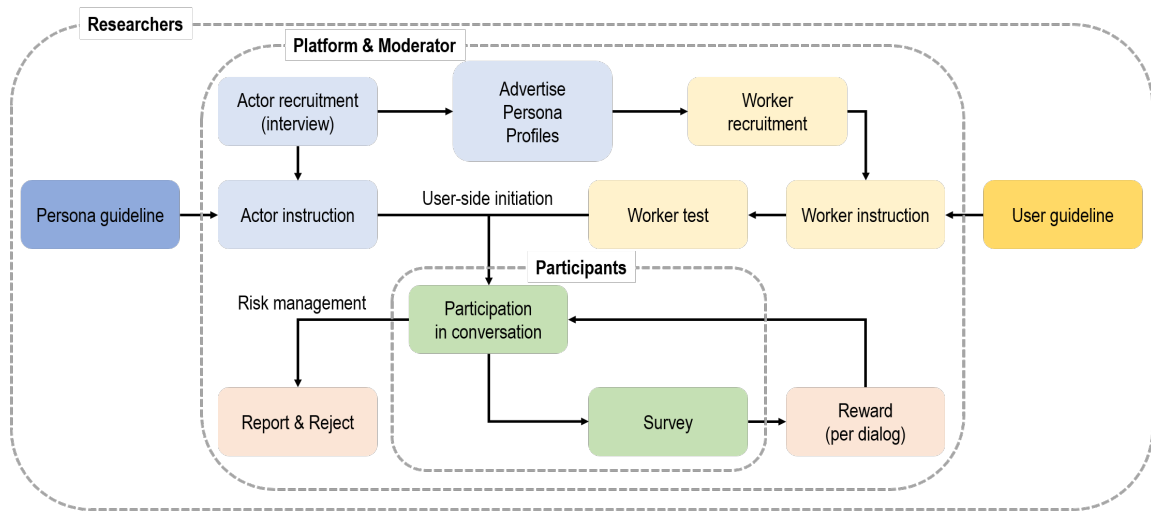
Researchers

Platform & Moderator

Actor recruitment (interview)

Advertise Persona Profiles

Worker recruitment

Persona guideline

Actor instruction

User-side initiation

Worker test

Worker instruction

User guideline

Participants

Risk management

Participation in conversation

Report & Reject

Survey

Reward (per dialog)